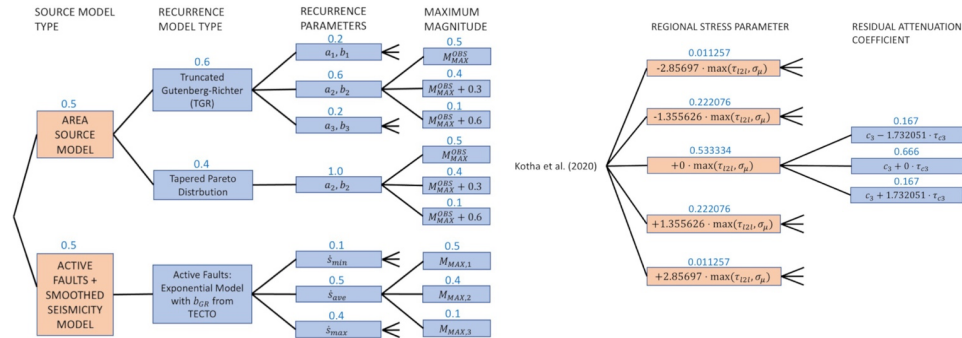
SOURCE MODEL TYPE

RECURRENCE MODEL TYPE

RECURRENCE PARAMETERS

MAXIMUM MAGNITUDE

0.5
AREA SOURCE MODEL

0.6
Truncated Gutenberg-Richter (TGR)

0.2
$a_1, b_1$

0.6
$a_2, b_2$

0.2
$a_3, b_3$

0.5
$M_{MAX}^{OBS}$

0.4
$M_{MAX}^{OBS} + 0.3$

0.1
$M_{MAX}^{OBS} + 0.6$

0.4
Tapered Pareto Distrbution

1.0
$a_2, b_2$

0.5
$M_{MAX}^{OBS}$

0.4
$M_{MAX}^{OBS} + 0.3$

0.1
$M_{MAX}^{OBS} + 0.6$

0.5
ACTIVE FAULTS + SMOOTHED SEISMICITY MODEL

Active Faults: Exponential Model with $b_{GR}$ from TECTO

0.1
$\dot{s}_{min}$

0.5
$\dot{s}_{ave}$

0.4
$\dot{s}_{max}$

0.5
$M_{MAX,1}$

0.4
$M_{MAX,2}$

0.1
$M_{MAX,3}$

REGIONAL STRESS PARAMETER

RESIDUAL ATTENUATION COEFFICIENT

Kotha et al. (2020)

0.011257
$-2.85697 \cdot \max(\tau_{L2L}, \sigma_{\mu})$

0.222076
$-1.355626 \cdot \max(\tau_{L2L}, \sigma_{\mu})$

0.533334
$+0 \cdot \max(\tau_{L2L}, \sigma_{\mu})$

0.222076
$+1.355626 \cdot \max(\tau_{L2L}, \sigma_{\mu})$

0.011257
$+2.85697 \cdot \max(\tau_{L2L}, \sigma_{\mu})$

0.167
$c_3 - 1.732051 \cdot \tau_{c3}$

0.666
$c_3 + 0 \cdot \tau_{c3}$

0.167
$c_3 + 1.732051 \cdot \tau_{c3}$